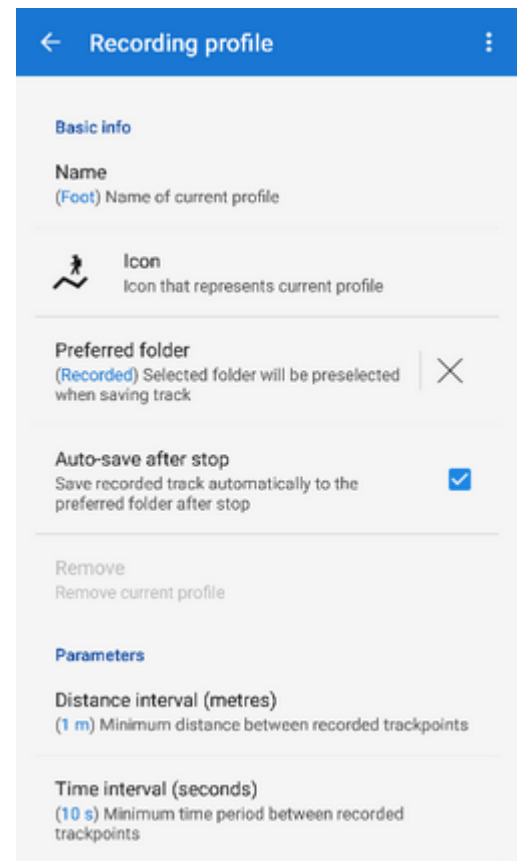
Recording profile

Basic info

Name
(Foot) Name of current profile

Icon
Icon that represents current profile

Preferred folder
(Recorded) Selected folder will be preselected when saving track

Auto-save after stop
Save recorded track automatically to the preferred folder after stop

Remove
Remove current profile

Parameters

Distance interval (metres)
(1 m) Minimum distance between recorded trackpoints

Time interval (seconds)
(10 s) Minimum time period between recorded trackpoints